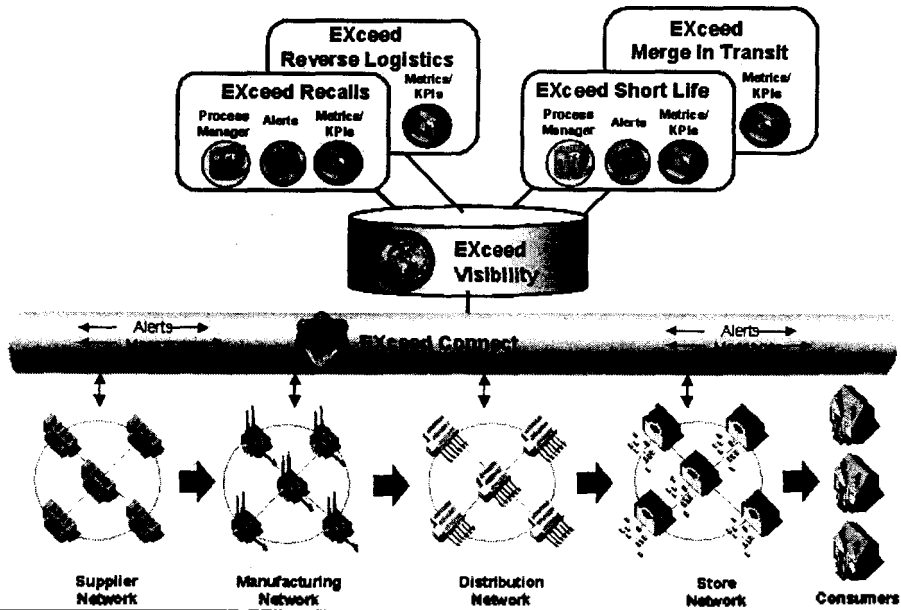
EXceed Reverse Logistics

Metrics/ KPIs

EXceed Recalls

Process Manager

Alerts

Metrics/ KPIs

EXceed Merge In Transit

Metrics/ KPIs

EXceed Short Life

Process Manager

Alerts

Metrics/ KPIs

EXceed Visibility

Alerts

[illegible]

EXceed Connect

Alerts

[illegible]

Supplier Network

Manufacturing Network

Distribution Network

Store Network

Consumers